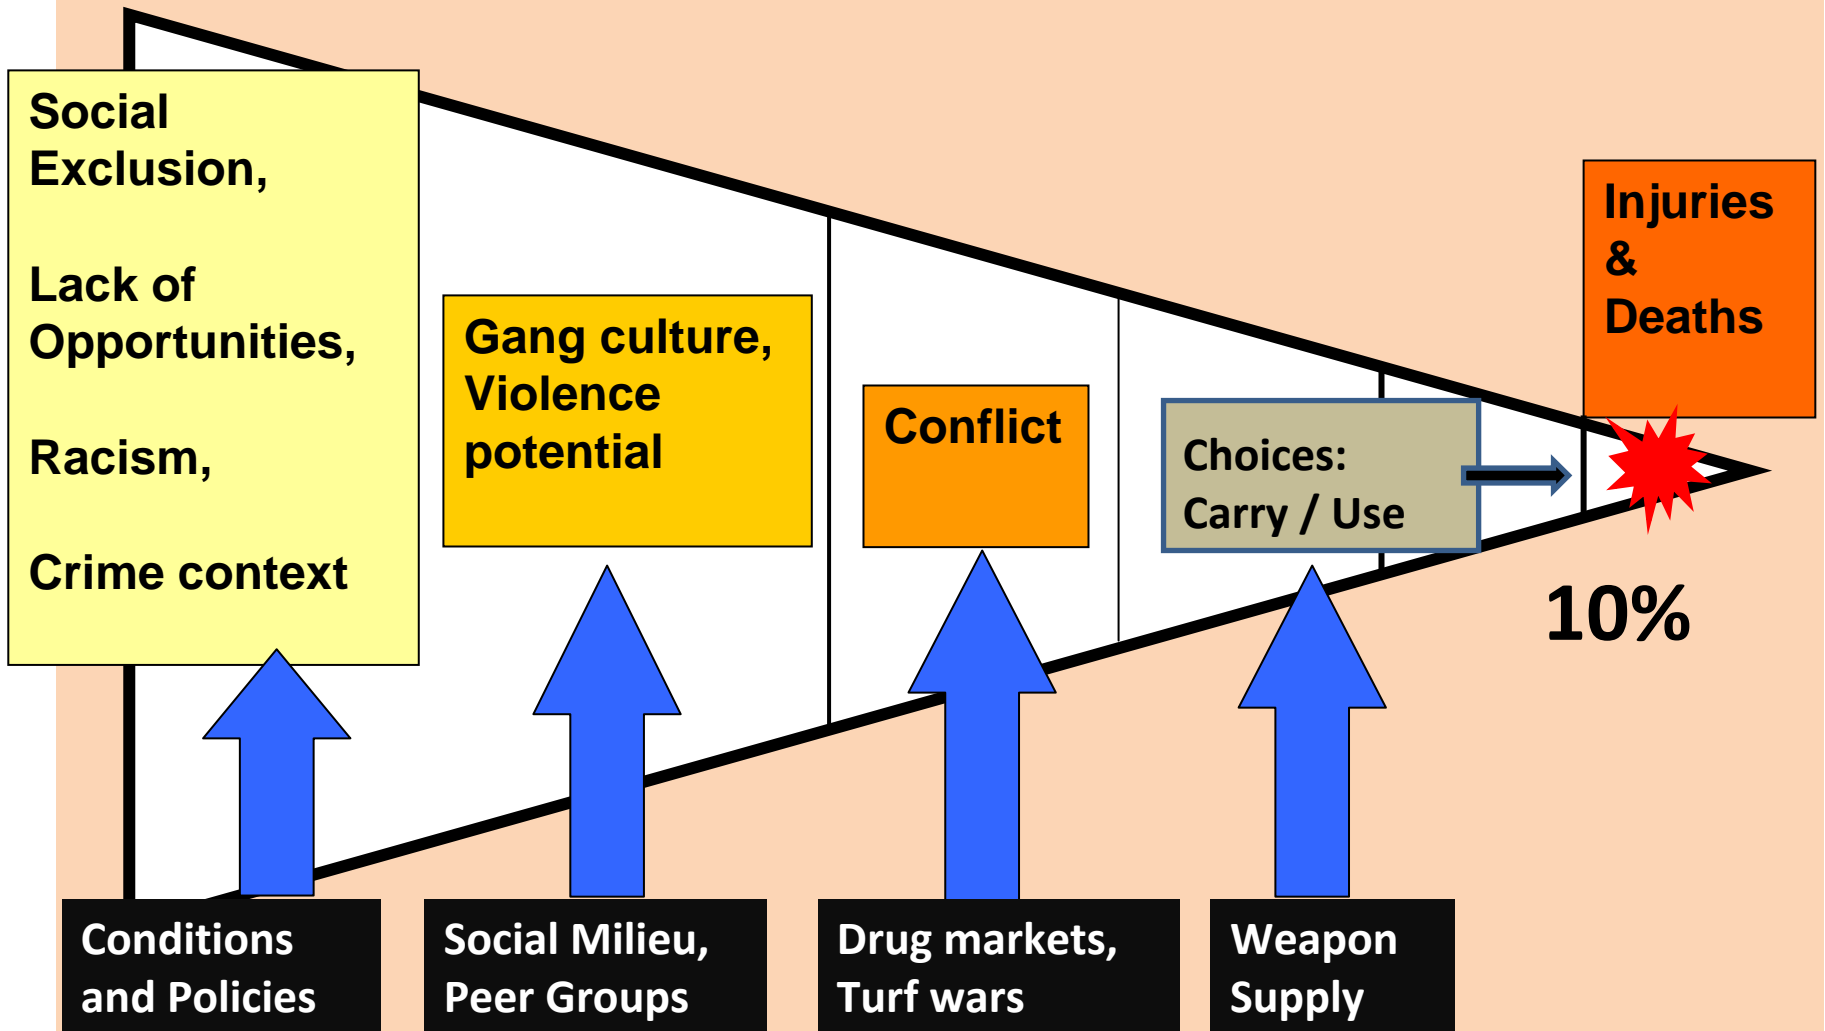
Social Exclusion,

Lack of Opportunities,

Racism,

Crime context

Gang culture, Violence potential

Conflict

Choices: Carry / Use

Injuries & Deaths

10%

Conditions and Policies

Social Milieu, Peer Groups

Drug markets, Turf wars

Weapon Supply